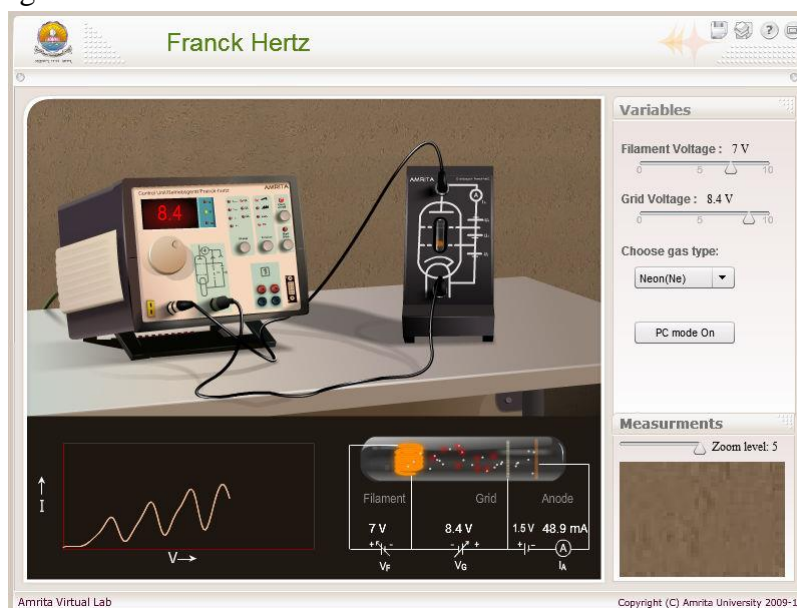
Franck Hertz

8.4

AMRITA

AMRITA

Variables

Filament Voltage : 7 V

0 5 10

Grid Voltage : 8.4 V

0 5 10

Choose gas type:

Neon(Ne)

PC mode On

Measurments

Zoom level: 5

I

V

Filament

Grid

Anode

7 V

8.4 V

1.5 V

48.9 mA

A

$V_F$

$V_G$

$I_A$

Amrita Virtual Lab

Copyright (C) Amrita University 2009-1